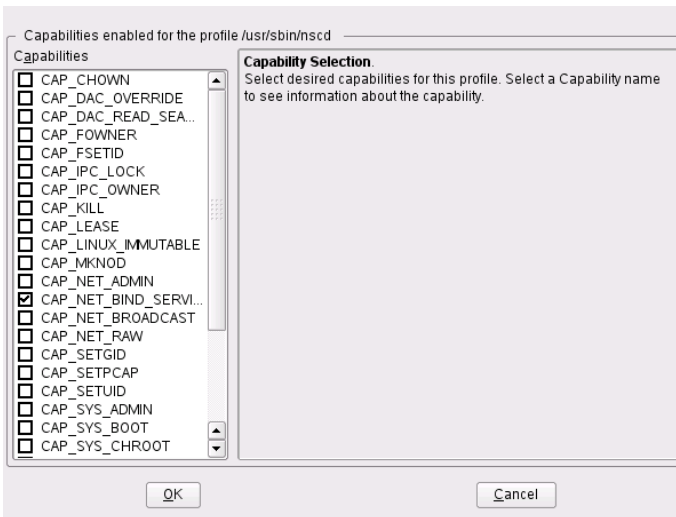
Capabilities enabled for the profile /usr/sbin/nscd

Capabilities

CAP_CHOWN
CAP_DAC_OVERRIDE
CAP_DAC_READ_SEA...
CAP_FOWNER
CAP_FSETID
CAP_IPC_LOCK
CAP_IPC_OWNER
CAP_KILL
CAP_LEASE
CAP_LINUX_IMMUTABLE
CAP_MKNOD
CAP_NET_ADMIN
CAP_NET_BIND_SERVI...
CAP_NET_BROADCAST
CAP_NET_RAW
CAP_SETGID
CAP_SETPCAP
CAP_SETUID
CAP_SYS_ADMIN
CAP_SYS_BOOT
CAP_SYS_CHROOT

Capability Selection.
Select desired capabilities for this profile. Select a Capability name to see information about the capability.

OK

Cancel